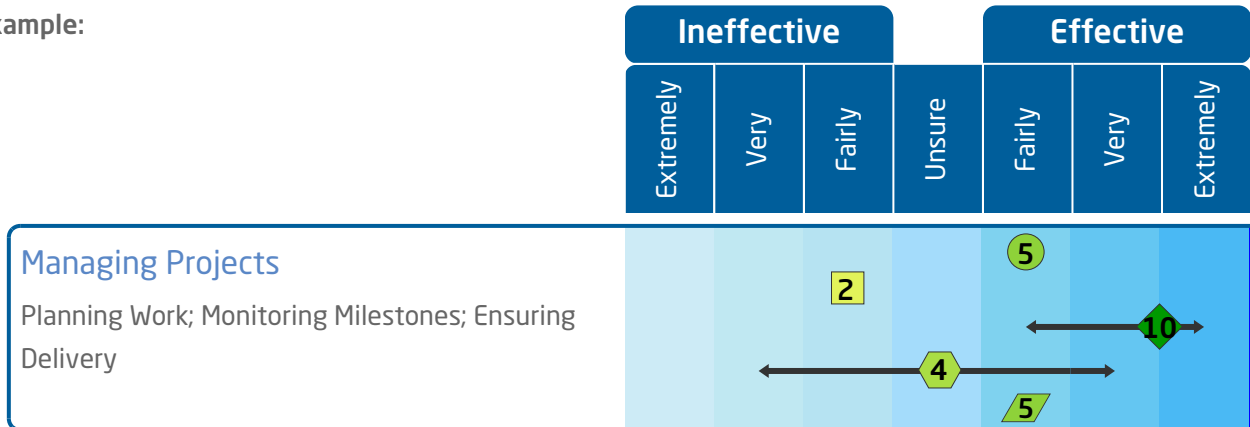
ample:

| Ineffective | | | | Effective | | |
|---|---|---|---|---|---|---|
| Extremely | Very | Fairly | Unsure | Fairly | Very | Extremely |

Managing Projects

Planning Work; Monitoring Milestones; Ensuring Delivery

5

2

10

4

5